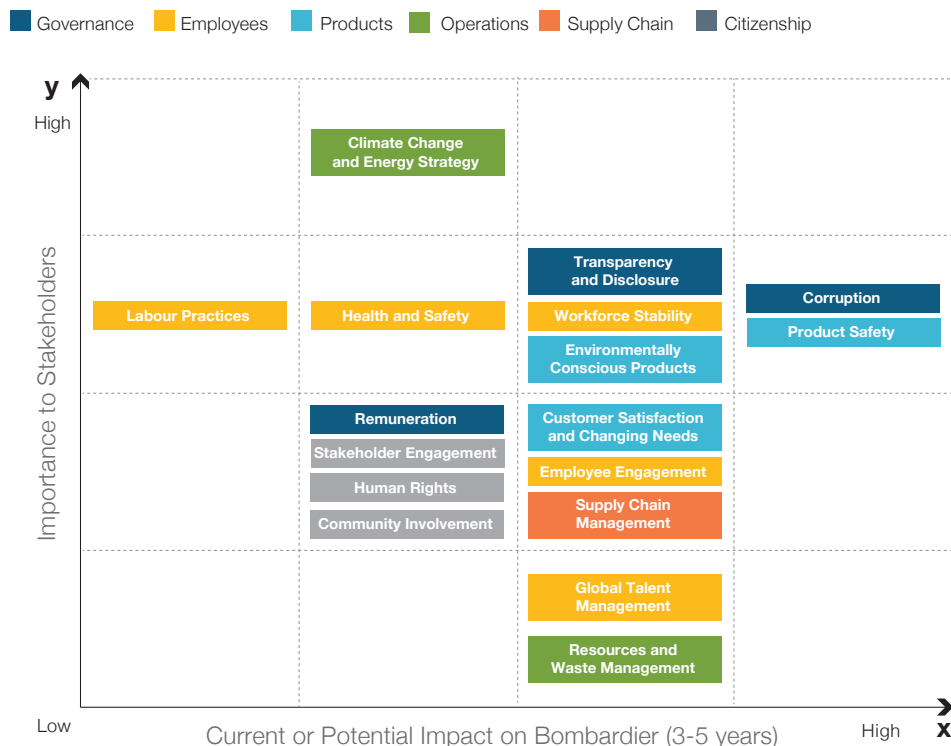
Governance  Employees  Products  Operations  Supply Chain  Citizenship

y

High

Importance to Stakeholders

Climate Change and Energy Strategy

Labour Practices

Health and Safety

Transparency and Disclosure

Workforce Stability

Environmentally Conscious Products

Corruption

Product Safety

Remuneration

Stakeholder Engagement

Human Rights

Community Involvement

Customer Satisfaction and Changing Needs

Employee Engagement

Supply Chain Management

Global Talent Management

Resources and Waste Management

Low

Current or Potential Impact on Bombardier (3-5 years)

High

x